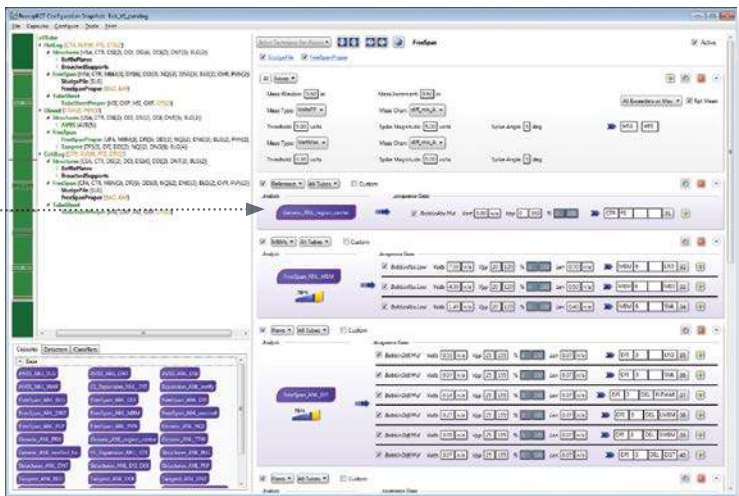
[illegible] Configuration Snapshot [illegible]

File Exposures Configure Tools Help

FreeSpan

Active

Mass Window

Mass Increment

Mass Type

Mass Chan

Threshold

Spike Magnitude

Spike Angle

Mass Type

Mass Chan

Threshold

Spike Magnitude

Spike Angle

Reference

All Tubes

Custom

Analysis

Assignment Rules

MBMs

All Tubes

Custom

Analysis

Assignment Rules

FreeSpan_ANL_MBM

Panes

All Tubes

Custom

Analysis

Assignment Rules

FreeSpan_ANL_DNT

Panes

All Tubes

Custom

Analysis

Assignment Rules

Cassette

Detections

Classifiers